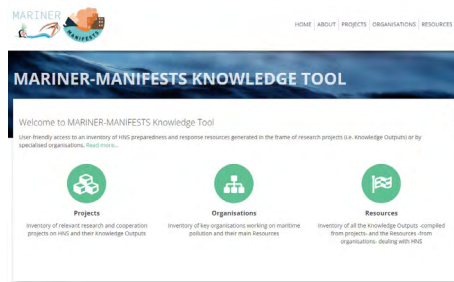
MARINER MANIFESTS

HOME | ABOUT | PROJECTS | ORGANISATIONS | RESOURCES

MARINER-MANIFESTS KNOWLEDGE TOOL

Welcome to MARINER-MANIFESTS Knowledge Tool

User-friendly access to an inventory of HNS preparedness and response resources generated in the frame of research projects (i.e. Knowledge Outputs) or by specialised organisations. Read more...

Projects

Inventory of relevant research and cooperation projects on HNS and their Knowledge Outputs

Organisations

Inventory of key organisations working on maritime pollution and their main Resources

Resources

Inventory of all the Knowledge Outputs -compiled from projects- and the Resources -from organisations- dealing with HNS